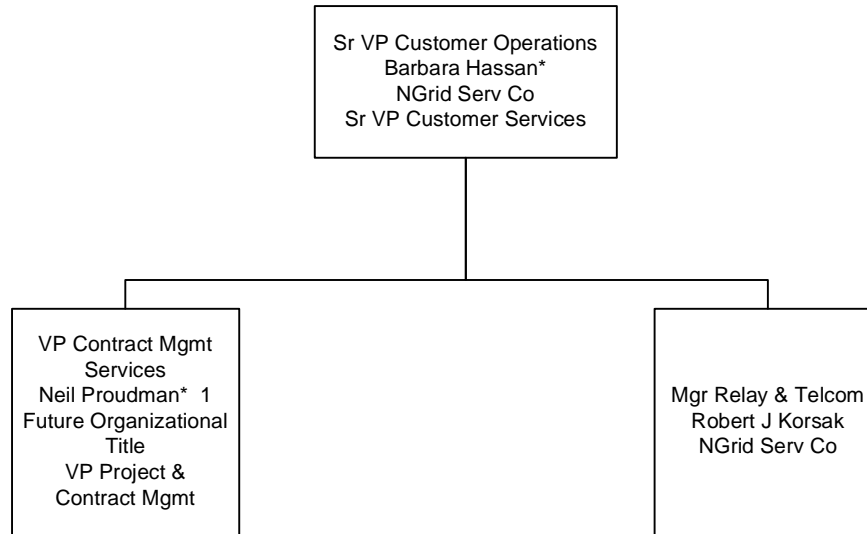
Sr VP Customer Operations
Barbara Hassan*
NGrid Serv Co
Sr VP Customer Services

VP Contract Mgmt Services
Neil Proudman* 1
Future Organizational Title
VP Project & Contract Mgmt

Mgr Relay & Telcom
Robert J Korsak
NGrid Serv Co